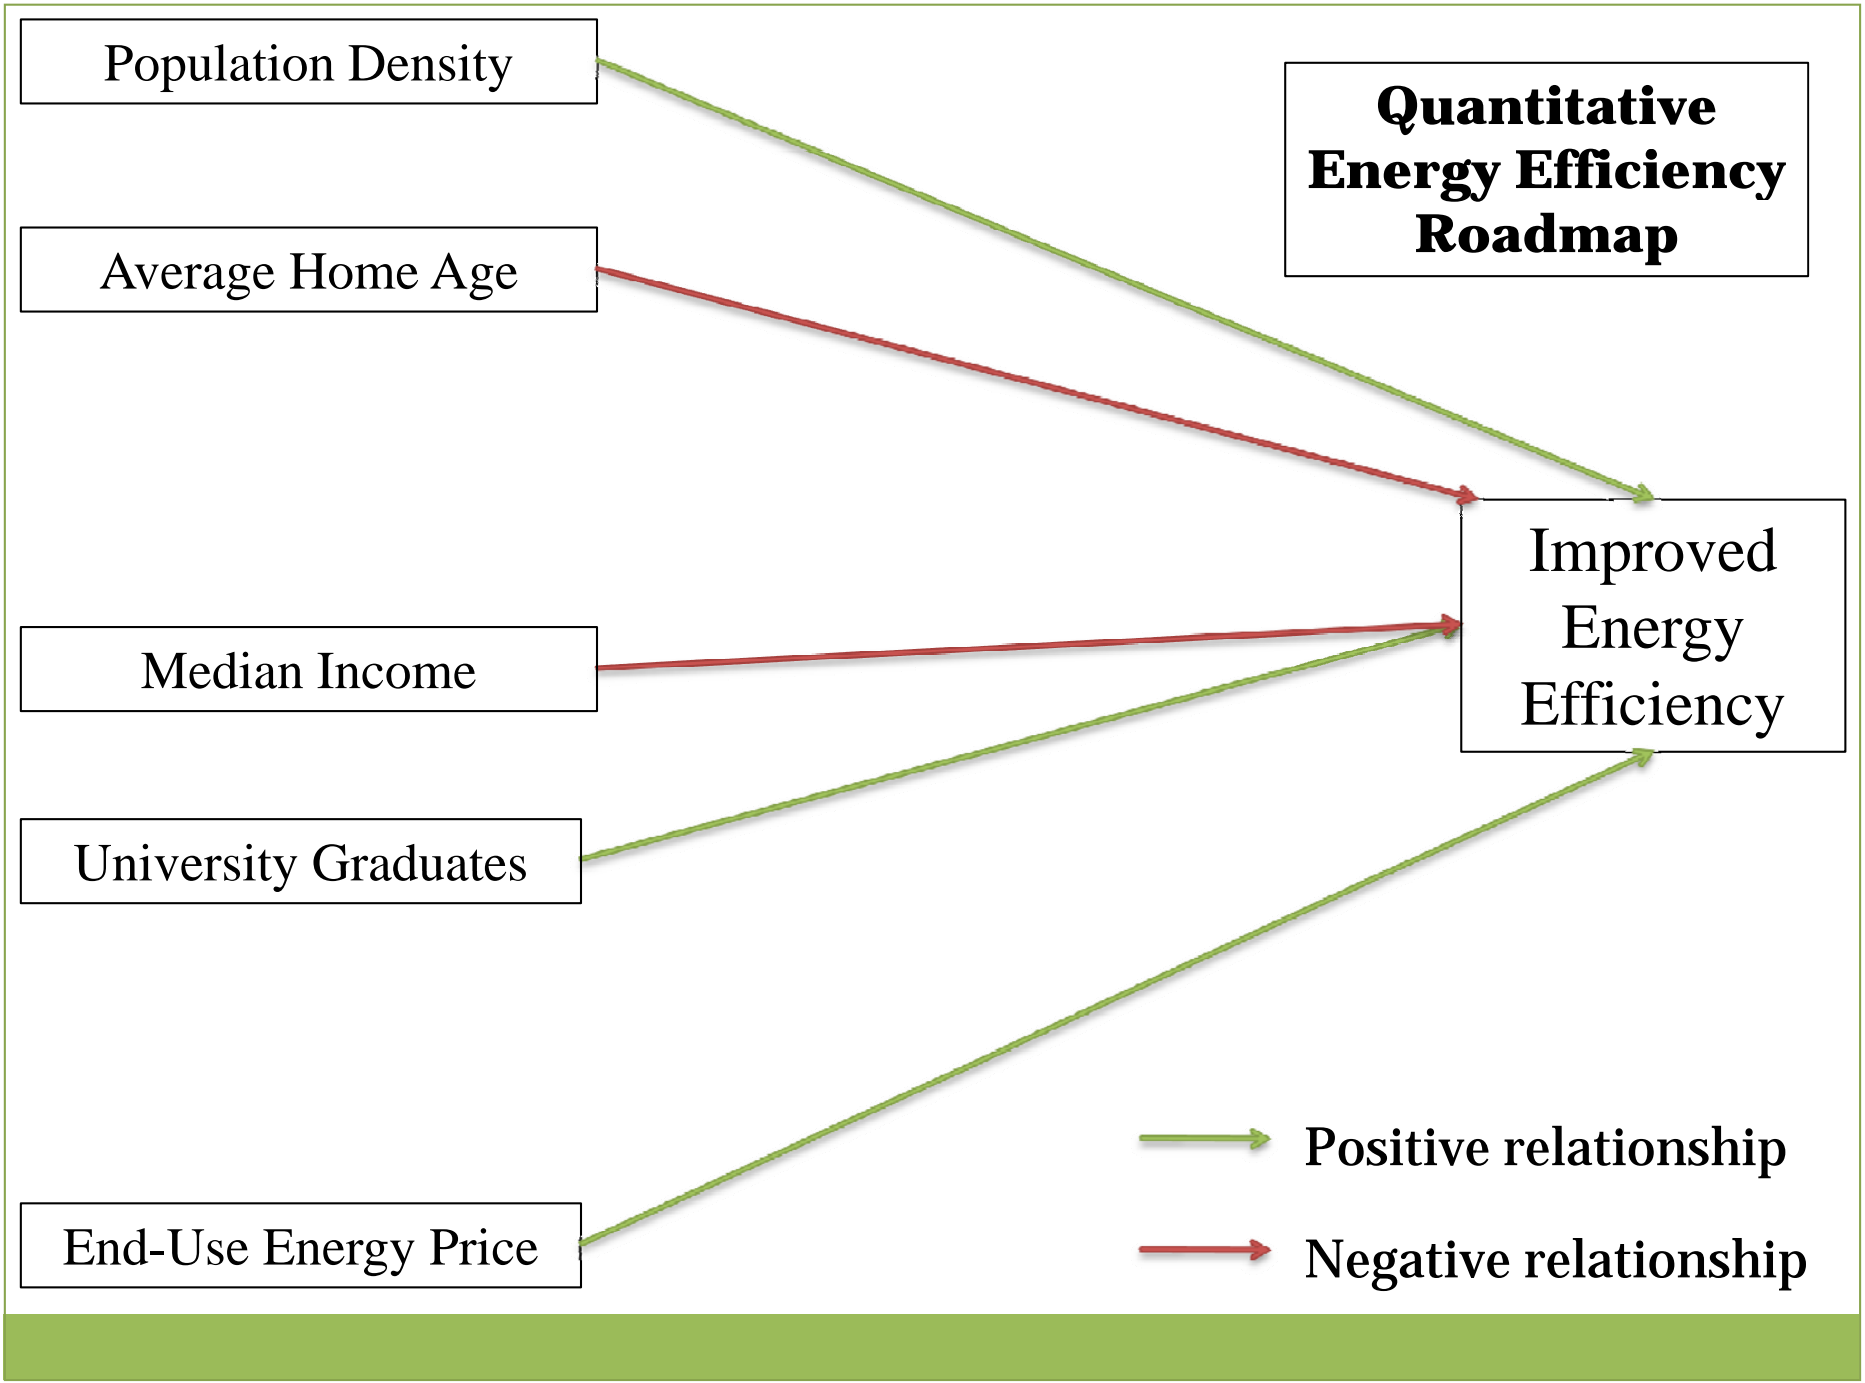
Population Density

Quantitative Energy Efficiency Roadmap

Average Home Age

Improved Energy Efficiency

Median Income

University Graduates

End-Use Energy Price

Positive relationship

Negative relationship